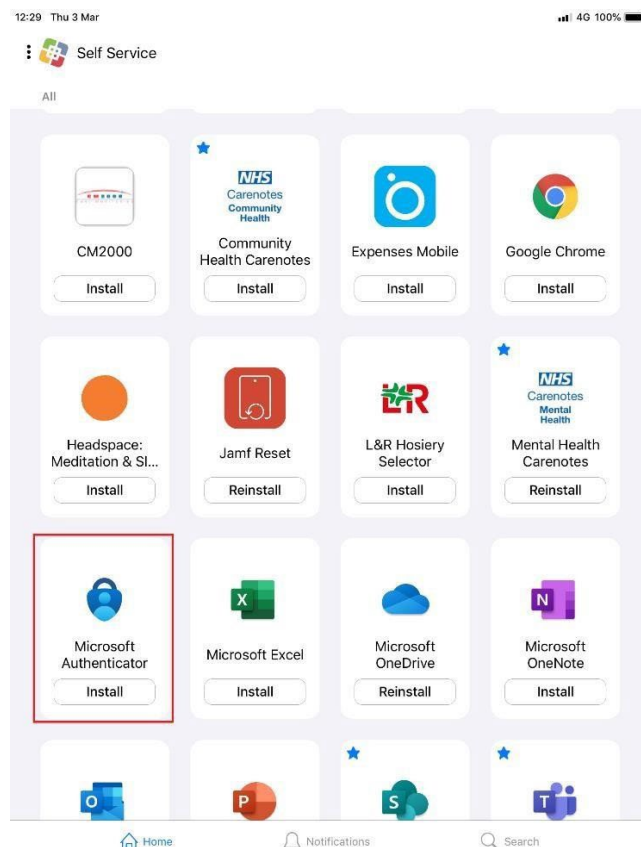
12:29 Thu 3 Mar

4G 100%

Self Service

All

CM2000
Install

NHS
Carenotes
Community Health

Community Health Carenotes
Install

Expenses Mobile
Install

Google Chrome
Install

Headspace: Meditation & Sl...
Install

Jamf Reset
Reinstall

L&R

L&R Hosiery Selector
Install

NHS
Carenotes
Mental Health

Mental Health Carenotes
Reinstall

Microsoft Authenticator
Install

X

Microsoft Excel
Install

Microsoft OneDrive
Reinstall

N

Microsoft OneNote
Install

O

P

S

T

Home

Notifications

Search